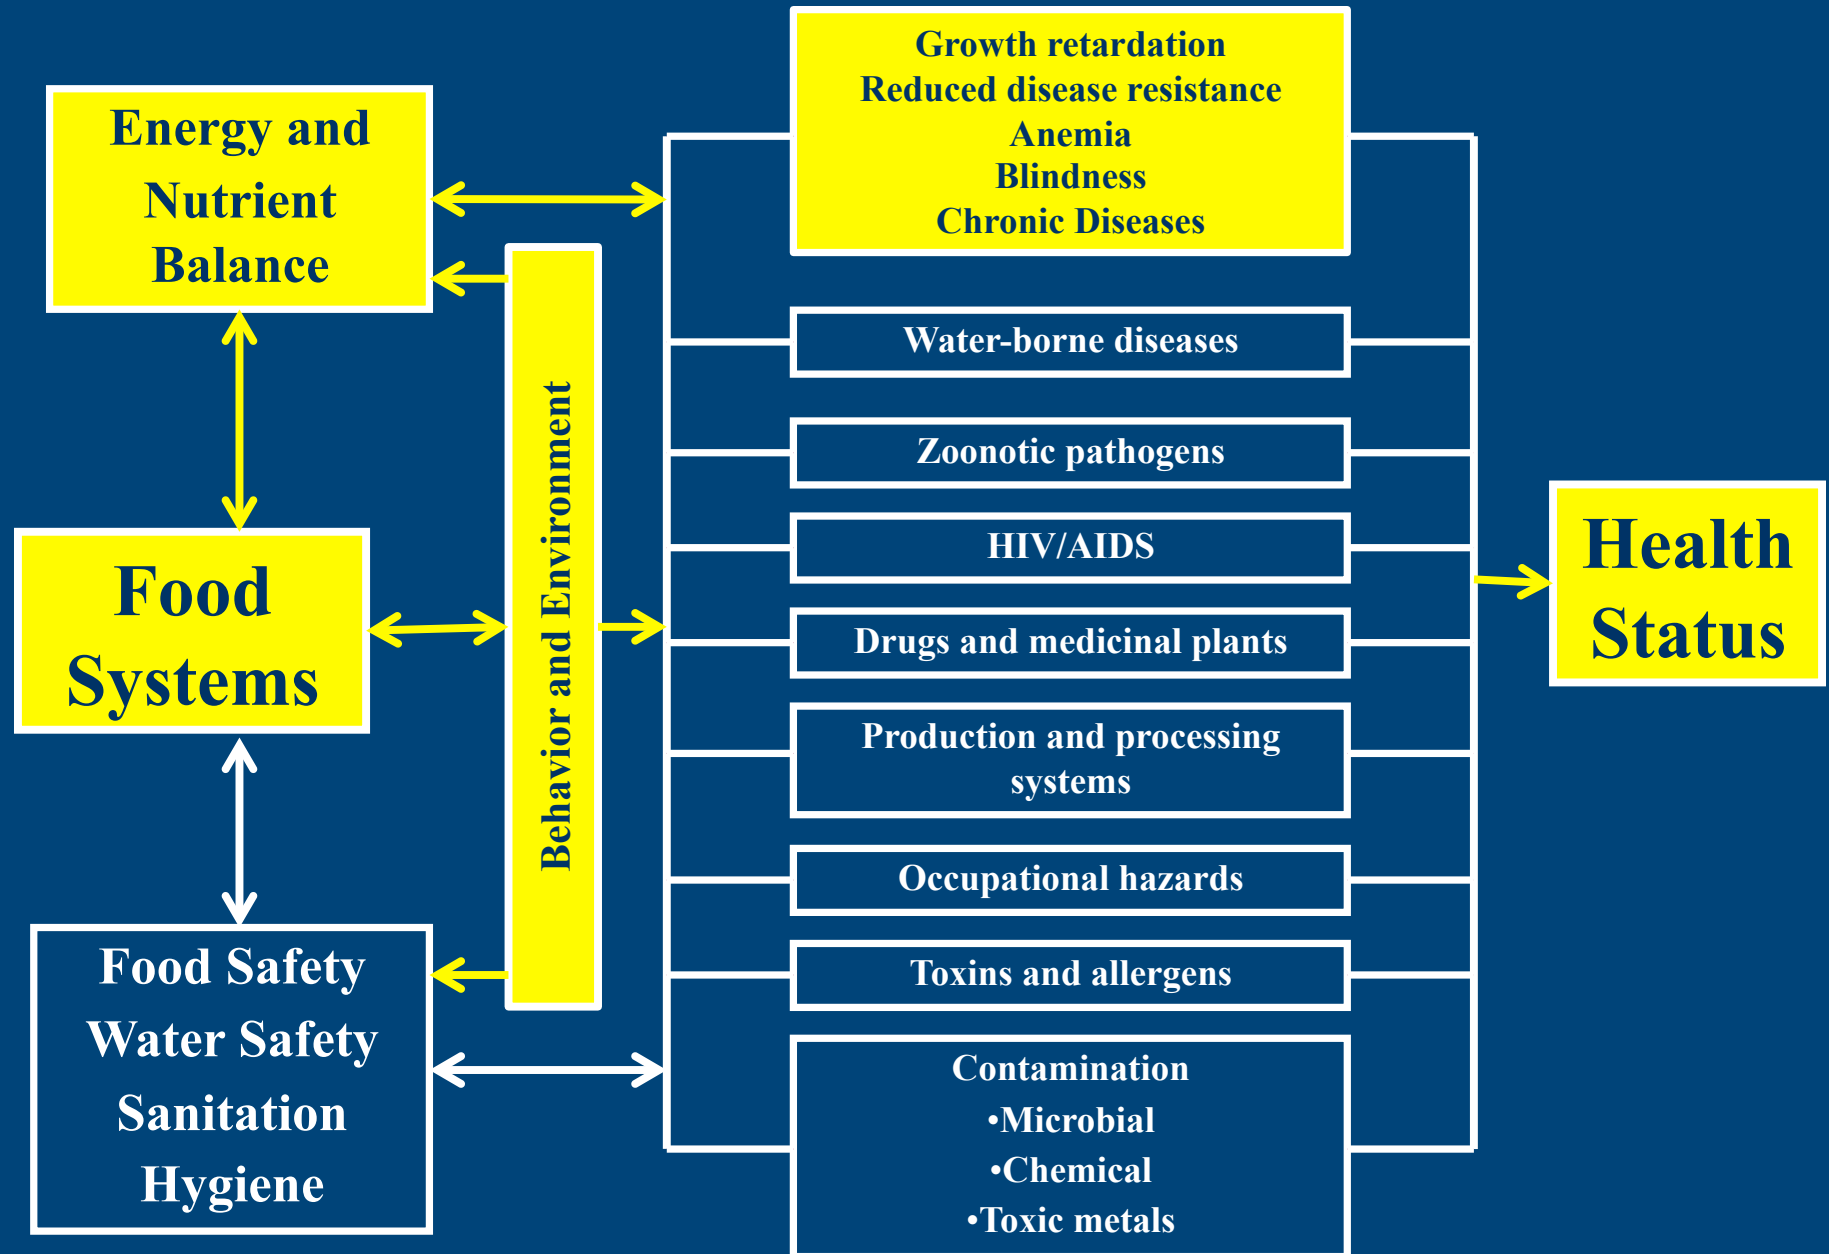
Energy and Nutrient Balance

Food Systems

Food Safety
Water Safety
Sanitation
Hygiene

Behavior and Environment

Growth retardation
Reduced disease resistance
Anemia
Blindness
Chronic Diseases

Water-borne diseases

Zoonotic pathogens

HIV/AIDS

Drugs and medicinal plants

Production and processing systems

Occupational hazards

Toxins and allergens

Contamination
•Microbial
•Chemical
•Toxic metals

Health Status